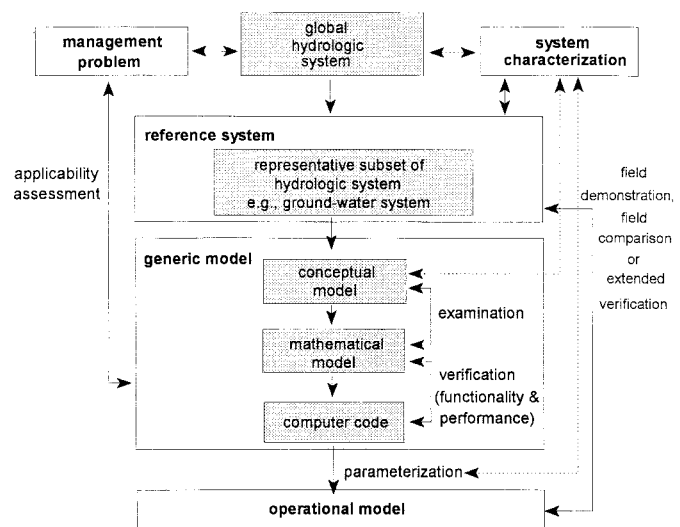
management problem

global hydrologic system

system characterization

reference system

representative subset of hydrologic system e.g., ground-water system

applicability assessment

field demonstration, field comparison or extended verification

generic model

conceptual model

examination

mathematical model

verification (functionality & performance)

computer code

parameterization

operational model